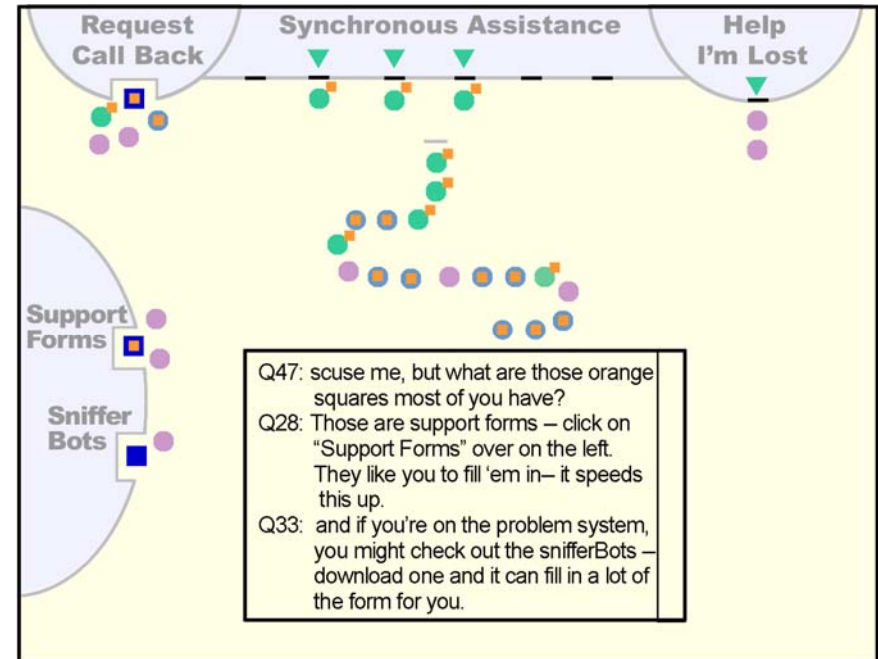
Request Call Back

Synchronous Assistance

Help I'm Lost

Support Forms

Sniffer Bots

Q47: scuse me, but what are those orange squares most of you have?
Q28: Those are support forms – click on "Support Forms" over on the left. They like you to fill 'em in– it speeds this up.
Q33: and if you're on the problem system, you might check out the snifferBots – download one and it can fill in a lot of the form for you.